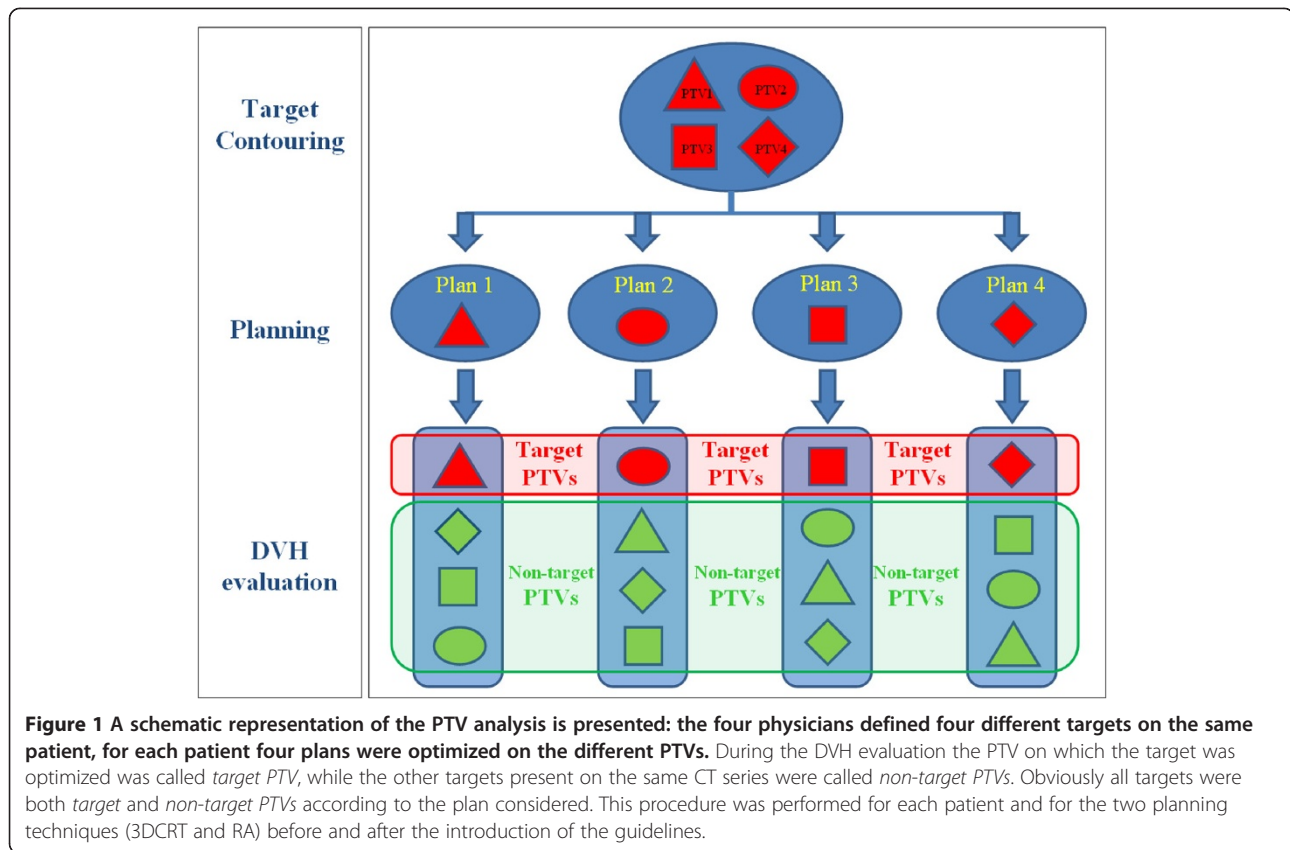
Target Contouring

PTV1 PTV2 PTV3 PTV4

Planning

Plan 1 Plan 2 Plan 3 Plan 4

Target PTVs Target PTVs Target PTVs

DVH evaluation

Non-target PTVs Non-target PTVs Non-target PTVs

**Figure 1 A schematic representation of the PTV analysis is presented: the four physicians defined four different targets on the same patient, for each patient four plans were optimized on the different PTVs.** During the DVH evaluation the PTV on which the target was optimized was called *target PTV*, while the other targets present on the same CT series were called *non-target PTVs*. Obviously all targets were both *target* and *non-target PTVs* according to the plan considered. This procedure was performed for each patient and for the two planning techniques (3DCRT and RA) before and after the introduction of the guidelines.